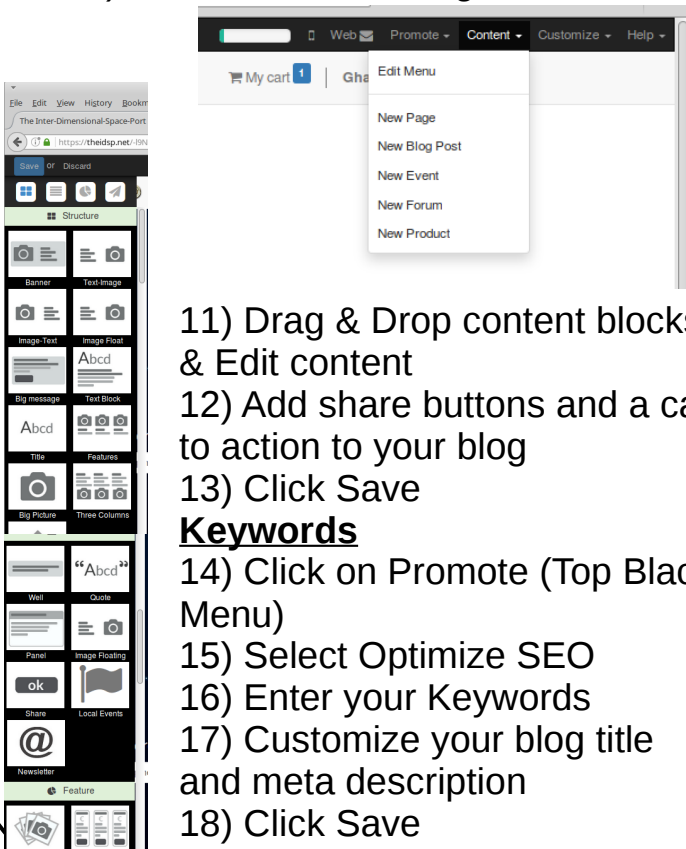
Web Promote Content Customize Help

My cart 1 Gha

Edit Menu

New Page

New Blog Post

New Event

New Forum

New Product

File Edit View History Bookm

The Inter-Dimensional-Space-Port

https://theidsp.net/-I9N

Save or Discard

Structure

Banner Text-Image

Image-Text Image Float

Big message Text Block

Abcd

Title Features

Big Picture Three Columns

Well Quote

“Abcd”

Panel Image Floating

ok

Share Local Events

@

Newsletter

Feature

11) Drag & Drop content blocks & Edit content

12) Add share buttons and a ca to action to your blog

13) Click Save

**Keywords**

14) Click on Promote (Top Blac Menu)

15) Select Optimize SEO

16) Enter your Keywords

17) Customize your blog title and meta description

18) Click Save